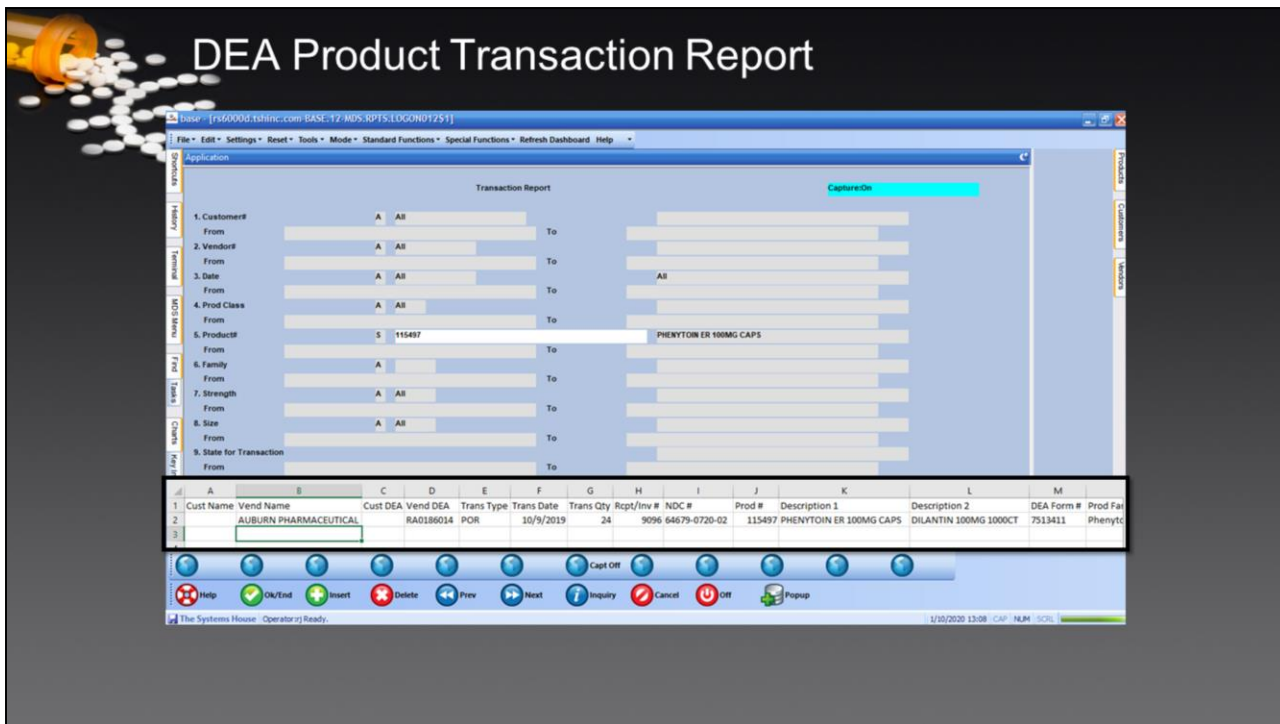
DEA Product Transaction Report

base - [rs6000d.tshinc.com BASE.12-MDS.RPTS.LOGON012S1]

File Edit Settings Reset Tools Mode Standard Functions Special Functions Refresh Dashboard Help

Application

Shortcuts History Terminal MDS Menu Find Tasks Charts Key In

Products Customers Vendors

Transaction Report

Capture:On

1. Customer# A All
From To
2. Vendor# A All
From To
3. Date A All All
From To
4. Prod Class A All
From To
5. Product# S 115497 PHENYTOIN ER 100MG CAPS
From To
6. Family A
From To
7. Strength A All
From To
8. Size A All
From To
9. State for Transaction
From To

| | A | B | C | D | E | F | G | H | I | J | K | L | M | |
|---|---|---|---|---|---|---|---|---|---|---|---|---|---|---|
| 1 | Cust Name | Vend Name | Cust DEA | Vend DEA | Trans Type | Trans Date | Trans Qty | Rcpt/Inv # | NDC # | Prod # | Description 1 | Description 2 | DEA Form # | Prod Fa |
| 2 | | AUBURN PHARMACEUTICAL | | RA0186014 | POR | 10/9/2019 | 24 | 9096 | 64679-0720-02 | 115497 | PHENYTOIN ER 100MG CAPS | DILANTIN 100MG 1000CT | 7513411 | Phenytc |
| 3 | | | | | | | | | | | | | | |

Capt Off

Help Ok/End Insert Delete Prev Next Inquiry Cancel Off Popup

The Systems House Operator:rj Ready. 1/10/2020 13:08 CAP NUM SCRL